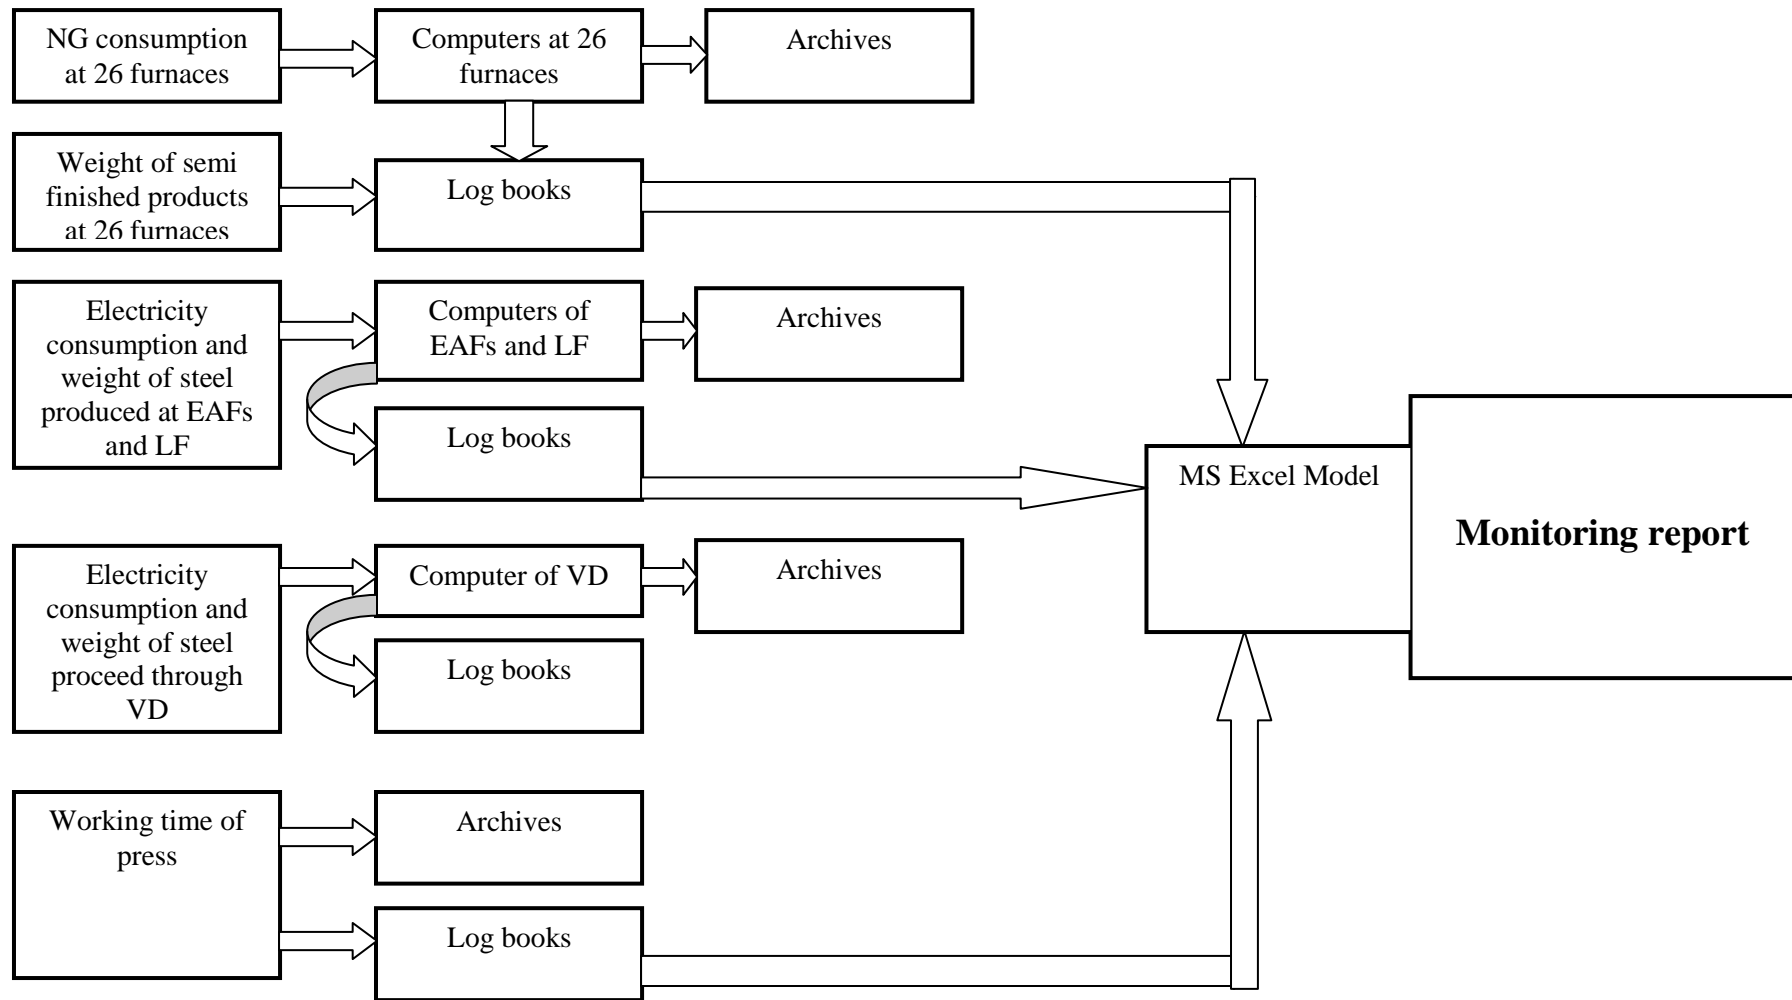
NG consumption at 26 furnaces

Computers at 26 furnaces

Archives

Weight of semi finished products at 26 furnaces

Log books

Electricity consumption and weight of steel produced at EAFs and LF

Computers of EAFs and LF

Archives

Log books

MS Excel Model

Monitoring report

Electricity consumption and weight of steel proceed through VD

Computer of VD

Archives

Log books

Working time of press

Archives

Log books